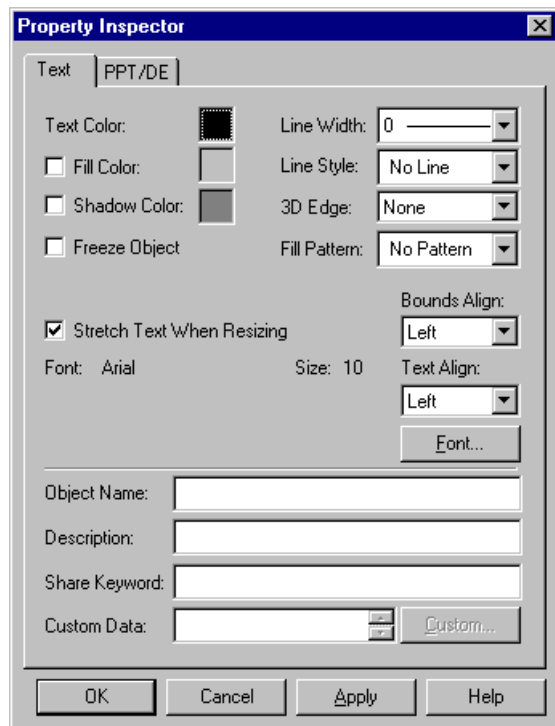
Property Inspector

Text PPT/DE

Text Color:
Fill Color:
Shadow Color:
Freeze Object

Line Width: 0
Line Style: No Line
3D Edge: None
Fill Pattern: No Pattern

Bounds Align: Left

Stretch Text When Resizing

Font: Arial Size: 10

Text Align: Left

Font...

Object Name:
Description:
Share Keyword:
Custom Data:
Custom...

OK Cancel Apply Help